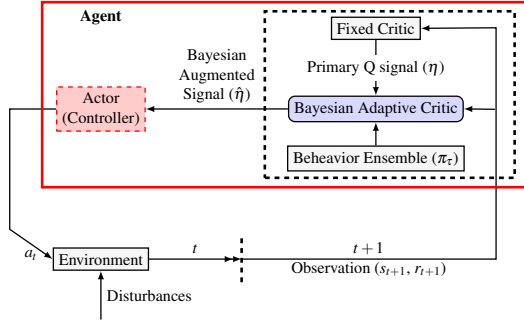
Agent

Fixed Critic

Primary Q signal ($\eta$)

Bayesian Augmented Signal ($\hat{\eta}$)

Actor (Controller)

Bayesian Adaptive Critic

Beheavior Ensemble ($\pi_\tau$)

$a_t$

Environment

$t$

$t+1$

Observation ($s_{t+1}$, $r_{t+1}$)

Disturbances